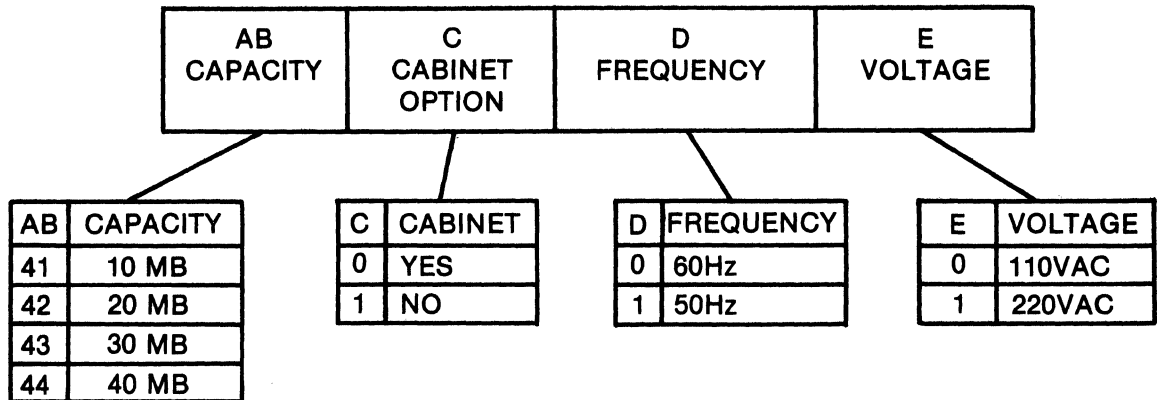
| AB CAPACITY | C CABINET OPTION | D FREQUENCY | E VOLTAGE |
|---|---|---|---|

| AB | CAPACITY |
|---|---|
| 41 | 10 MB |
| 42 | 20 MB |
| 43 | 30 MB |
| 44 | 40 MB |

| C | CABINET |
|---|---|
| 0 | YES |
| 1 | NO |

| D | FREQUENCY |
|---|---|
| 0 | 60Hz |
| 1 | 50Hz |

| E | VOLTAGE |
|---|---|
| 0 | 110VAC |
| 1 | 220VAC |